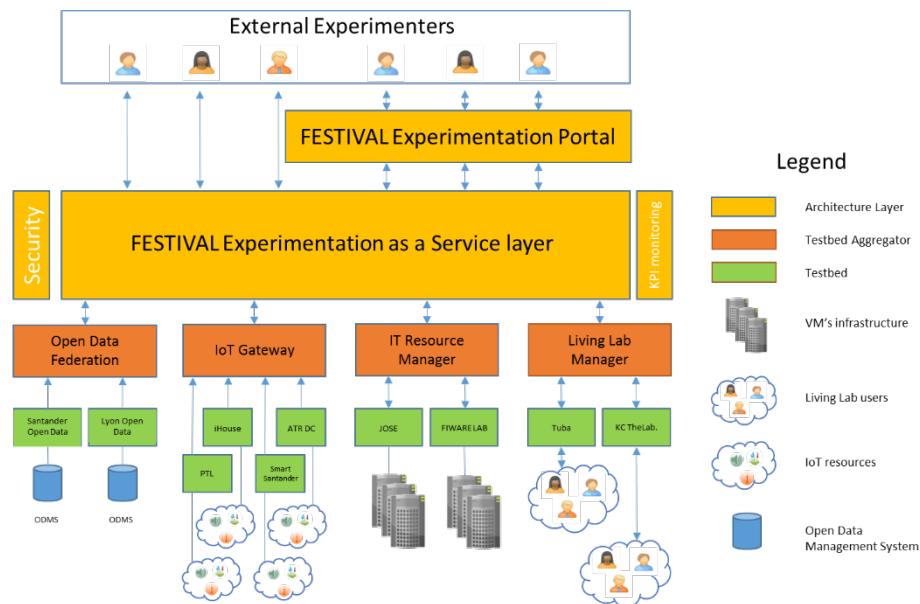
External Experimenters

FESTIVAL Experimentation Portal

Security

FESTIVAL Experimentation as a Service layer

KPI monitoring

Open Data Federation

IoT Gateway

IT Resource Manager

Living Lab Manager

Santander Open Data

Lyon Open Data

ODMS

ODMS

iHouse

ATR DC

PTL

Smart Santander

JOSE

FIWARE LAB

Tuba

KC TheLab.

Legend

Architecture Layer

Testbed Aggregator

Testbed

VM's infrastructure

Living Lab users

IoT resources

Open Data Management System